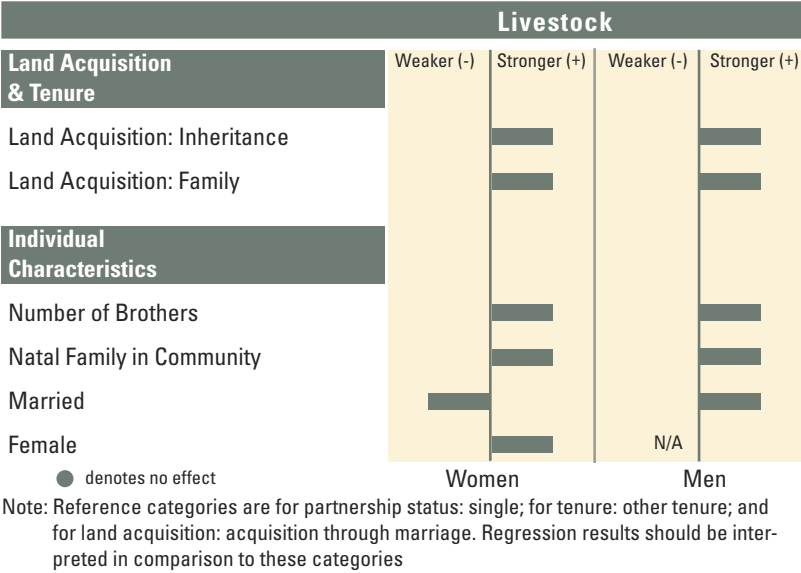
Livestock

Land Acquisition & Tenure

Weaker (-) | Stronger (+) | Weaker (-) | Stronger (+)

Land Acquisition: Inheritance

Land Acquisition: Family

Individual Characteristics

Number of Brothers

Natal Family in Community

Married

Female

N/A

denotes no effect

Women

Men

Note: Reference categories are for partnership status: single; for tenure: other tenure; and for land acquisition: acquisition through marriage. Regression results should be interpreted in comparison to these categories